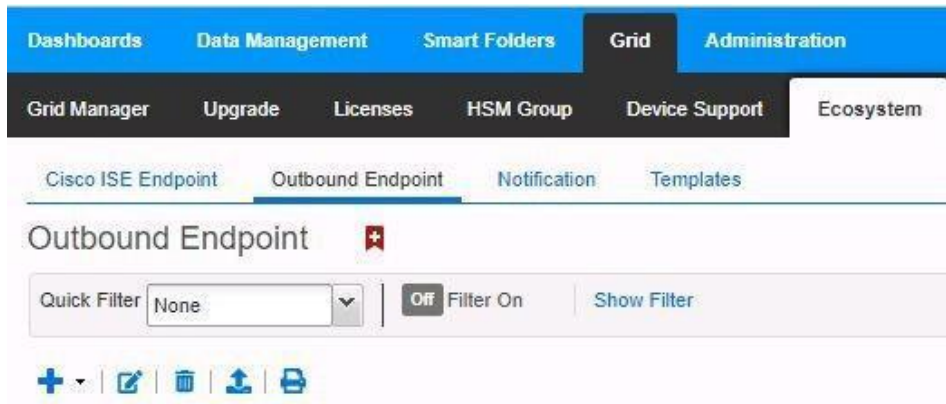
Dashboards Data Management Smart Folders Grid Administration

Grid Manager Upgrade Licenses HSM Group Device Support Ecosystem

Cisco ISE Endpoint Outbound Endpoint Notification Templates

Outbound Endpoint

Quick Filter None

Off Filter On

Show Filter